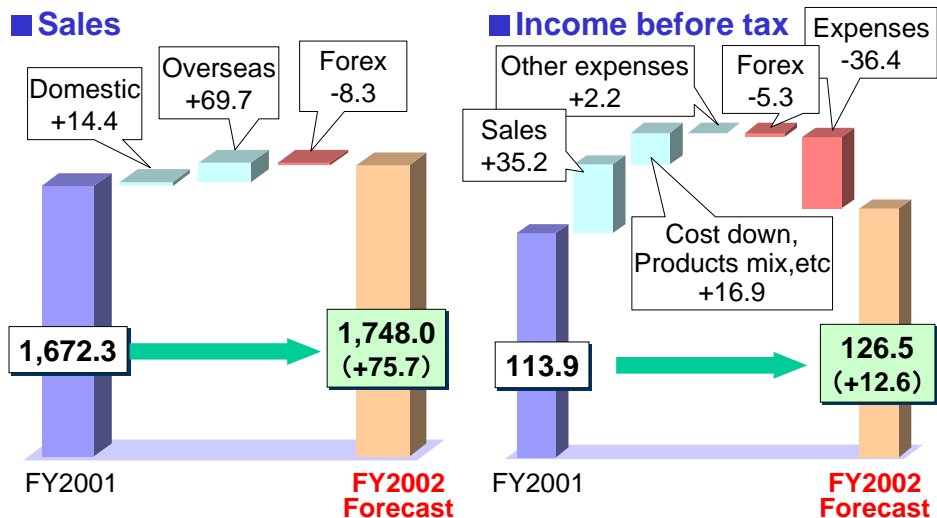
Sales

Domestic +14.4

Overseas +69.7

Forex -8.3

1,672.3

1,748.0 (+75.7)

FY2001

FY2002 Forecast

Income before tax

Other expenses +2.2

Forex -5.3

Expenses -36.4

Sales +35.2

Cost down, Products mix,etc +16.9

113.9

126.5 (+12.6)

FY2001

FY2002 Forecast